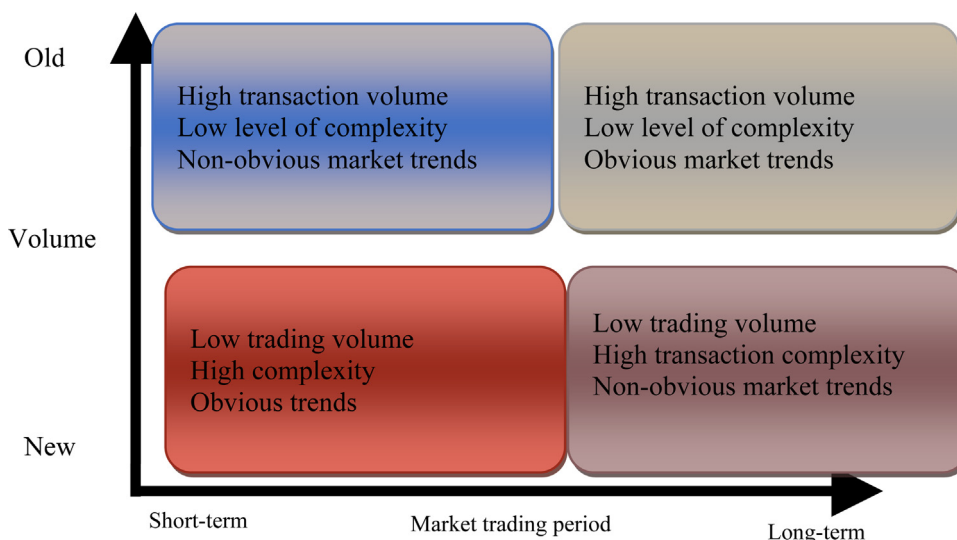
Old

High transaction volume
Low level of complexity
Non-obvious market trends

High transaction volume
Low level of complexity
Obvious market trends

Volume

Low trading volume
High complexity
Obvious trends

Low trading volume
High transaction complexity
Non-obvious market trends

New

Short-term

Market trading period

Long-term